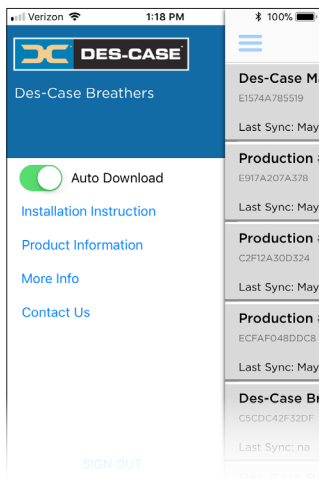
Verizon 1:18 PM 100%

DES-CASE

Des-Case Breathers

Auto Download

Installation Instruction

Product Information

More Info

Contact Us

SIGN OUT

Des-Case Ma

E1574A785519

Last Sync: May

Production

E917A207A378

Last Sync: May

Production

C2F12A30D324

Last Sync: May

Production

ECFAF048DDC8

Last Sync: May

Des-Case Br

C5CDC42F32DF

Last Sync: na